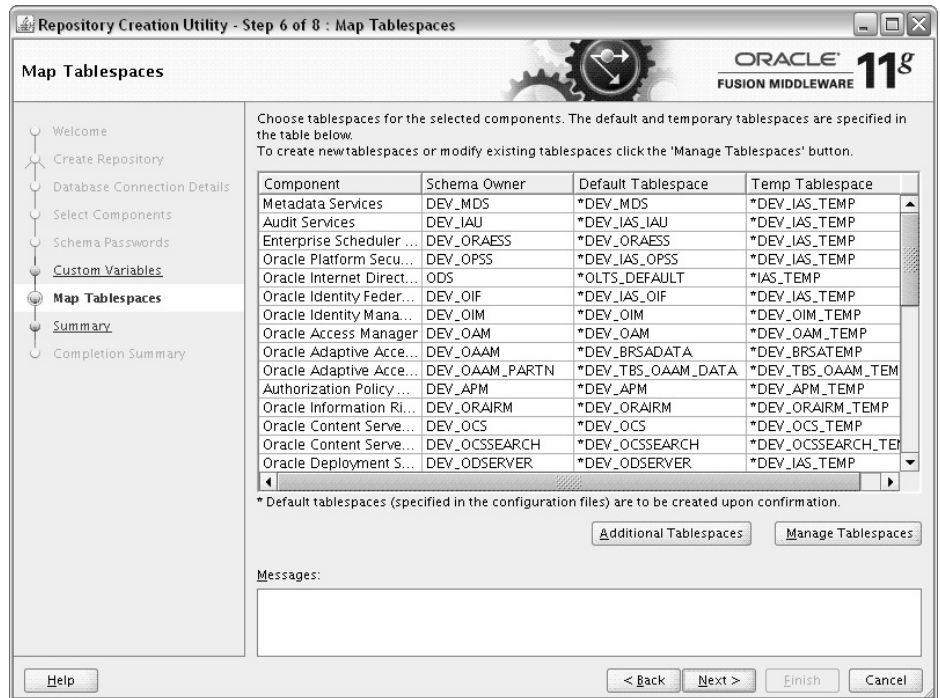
Repository Creation Utility - Step 6 of 8 : Map Tablespaces

Map Tablespaces

ORACLE FUSION MIDDLEWARE 11g

Welcome
Create Repository
Database Connection Details
Select Components
Schema Passwords
Custom Variables
Map Tablespaces
Summary
Completion Summary

Choose tablespaces for the selected components. The default and temporary tablespaces are specified in the table below.
To create newtablespaces or modify existing tablespaces click the 'Manage Tablespaces' button.

| Component | Schema Owner | Default Tablespace | Temp Tablespace |
|---|---|---|---|
| Metadata Services | DEV_MDS | *DEV_MDS | *DEV_IAS_TEMP |
| Audit Services | DEV_IAU | *DEV_IAS_IAU | *DEV_IAS_TEMP |
| Enterprise Scheduler ... | DEV_ORAESS | *DEV_ORAESS | *DEV_IAS_TEMP |
| Oracle Platform Secu... | DEV_OPSS | *DEV_IAS_OPSS | *DEV_IAS_TEMP |
| Oracle Internet Direct... | ODS | *OLTS_DEFAULT | *IAS_TEMP |
| Oracle Identity Feder... | DEV_OIF | *DEV_IAS_OIF | *DEV_IAS_TEMP |
| Oracle Identity Mana... | DEV_OIM | *DEV_OIM | *DEV_OIM_TEMP |
| Oracle Access Manager | DEV_OAM | *DEV_OAM | *DEV_OAM_TEMP |
| Oracle Adaptive Acce... | DEV_OAAM | *DEV_BRSADATA | *DEV_BRSATEMP |
| Oracle Adaptive Acce... | DEV_OAAM_PARTN | *DEV_TBS_OAAM_DATA | *DEV_TBS_OAAM_TEM |
| Authorization Policy ... | DEV_APM | *DEV_APM | *DEV_APM_TEMP |
| Oracle Information Ri... | DEV_ORAIRM | *DEV_ORAIRM | *DEV_ORAIRM_TEMP |
| Oracle Content Serve... | DEV_OCS | *DEV_OCS | *DEV_OCS_TEMP |
| Oracle Content Serve... | DEV_OCSSEARCH | *DEV_OCSSEARCH | *DEV_OCSSEARCH_TEI |
| Oracle Deployment S... | DEV_ODSERVER | *DEV_ODSERVER | *DEV_IAS_TEMP |

* Default tablespaces (specified in the configuration files) are to be created upon confirmation.

Additional Tablespaces    Manage Tablespaces

Messages:

Help    < Back    Next >    Finish    Cancel